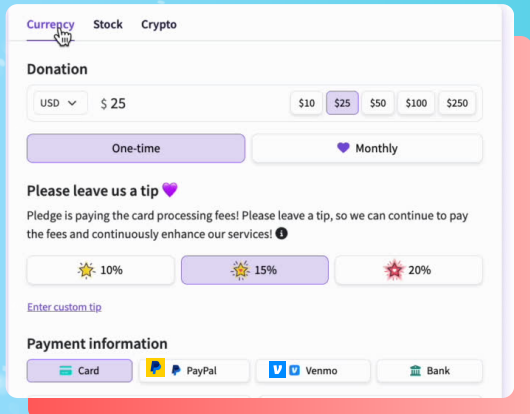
Currency Stock Crypto

Donation

USD $ 25 $10 $25 $50 $100 $250

One-time Monthly

Please leave us a tip 💜

Pledge is paying the card processing fees! Please leave a tip, so we can continue to pay the fees and continuously enhance our services!

10% 15% 20%

Enter custom tip

Payment information

Card PayPal Venmo Bank